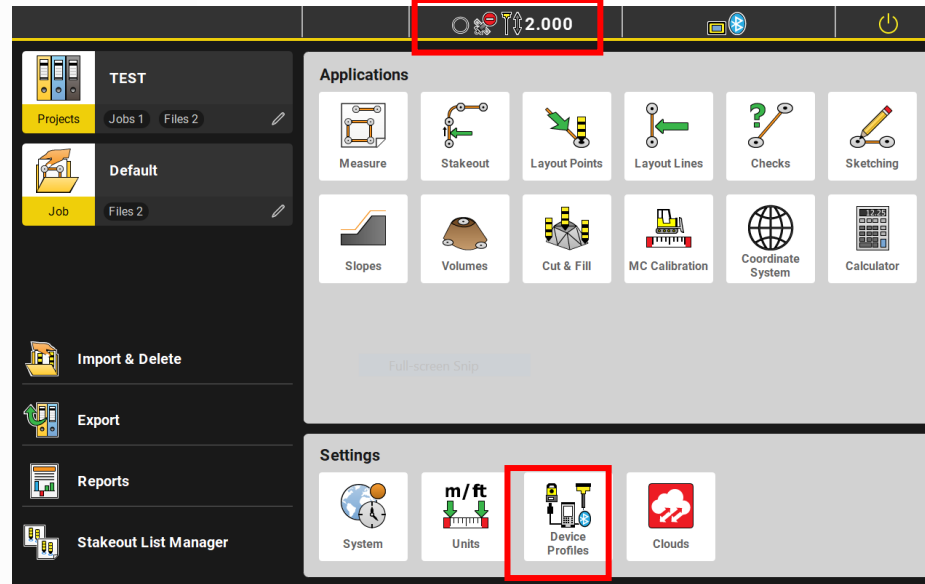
2.000

TEST
Projects
Jobs 1
Files 2

Default
Job
Files 2

Applications
Measure
Stakeout
Layout Points
Layout Lines
Checks
Sketching
Slopes
Volumes
Cut & Fill
MC Calibration
Coordinate System
Calculator

Full-screen Snip

Import & Delete
Export
Reports
Stakeout List Manager

Settings
System
m/ft
Units
Device Profiles
Clouds